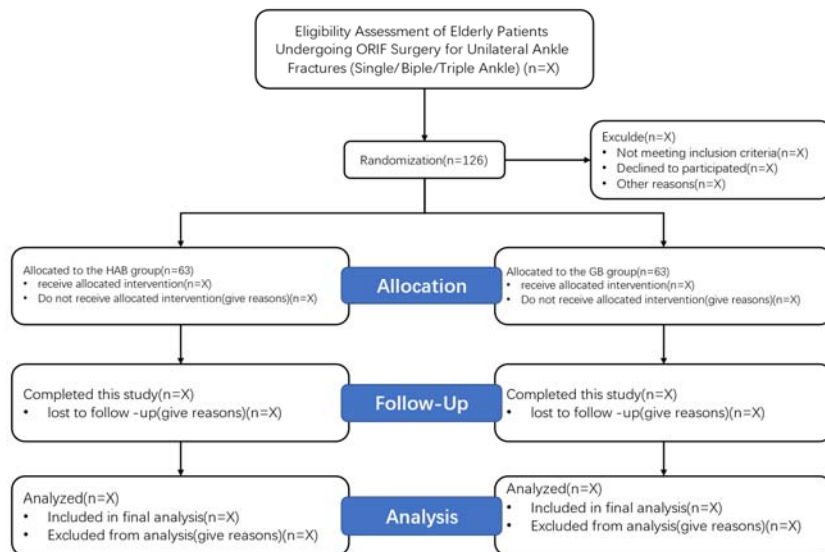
Eligibility Assessment of Elderly Patients Undergoing ORIF Surgery for Unilateral Ankle Fractures (Single/Biple/Triple Ankle) (n=X)

Randomization(n=126)

Exculde(n=X)
• Not meeting inclusion criteria(n=X)
• Declined to participated(n=X)
• Other reasons(n=X)

Allocated to the HAB group(n=63)
• receive allocated intervention(n=X)
• Do not receive allocated intervention(give reasons)(n=X)

Allocation

Allocated to the GB group(n=63)
• receive allocated intervention(n=X)
• Do not receive allocated intervention(give reasons)(n=X)

Completed this study(n=X)
• lost to follow -up(give reasons)(n=X)

Follow-Up

Completed this study(n=X)
• lost to follow -up(give reasons)(n=X)

Analyzed(n=X)
• Included in final analysis(n=X)
• Excluded from analysis(give reasons)(n=X)

Analysis

Analyzed(n=X)
• Included in final analysis(n=X)
• Excluded from analysis(give reasons)(n=X)